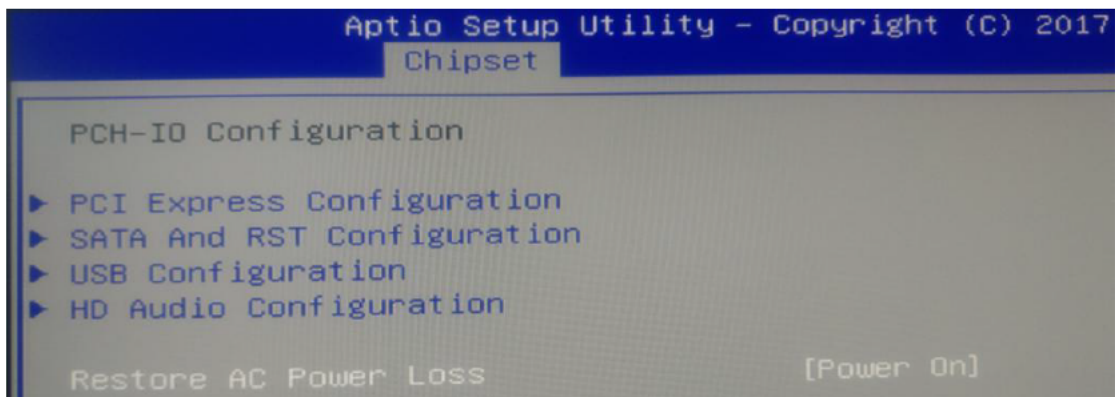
Aptio Setup Utility – Copyright (C) 2017
Chipset

PCH-IO Configuration

▶ PCI Express Configuration
▶ SATA And RST Configuration
▶ USB Configuration
▶ HD Audio Configuration

Restore AC Power Loss [Power On]